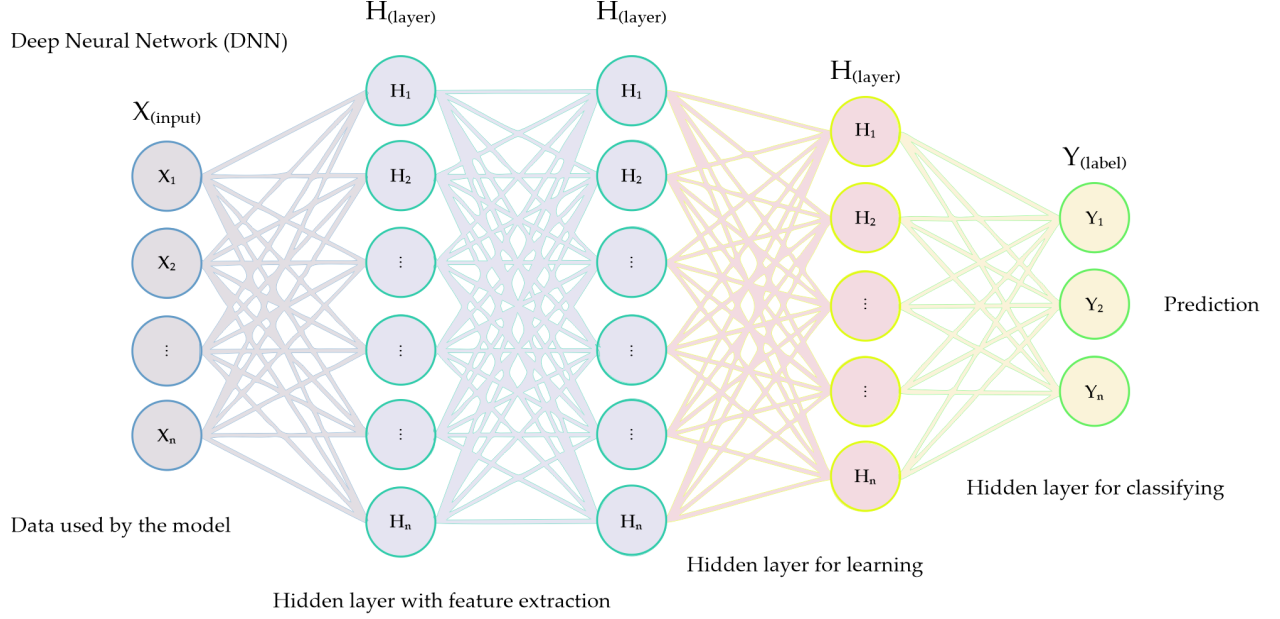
Deep Neural Network (DNN)

$H_{(layer)}$ $H_{(layer)}$ $H_{(layer)}$

$X_{(input)}$

$X_1$
$X_2$
⋮
$X_n$

$H_1$
$H_2$
⋮
⋮
⋮
$H_n$

$H_1$
$H_2$
⋮
⋮
⋮
$H_n$

$H_1$
$H_2$
⋮
⋮
$H_n$

$Y_{(label)}$

$Y_1$
$Y_2$
$Y_n$

Prediction

Hidden layer for classifying

Data used by the model

Hidden layer for learning

Hidden layer with feature extraction